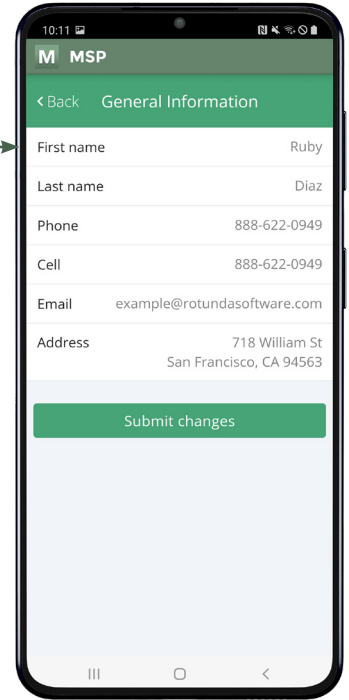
10:11

M MSP

< Back General Information

First name Ruby

Last name Diaz

Phone 888-622-0949

Cell 888-622-0949

Email example@rotundasoftware.com

Address 718 William St San Francisco, CA 94563

Submit changes